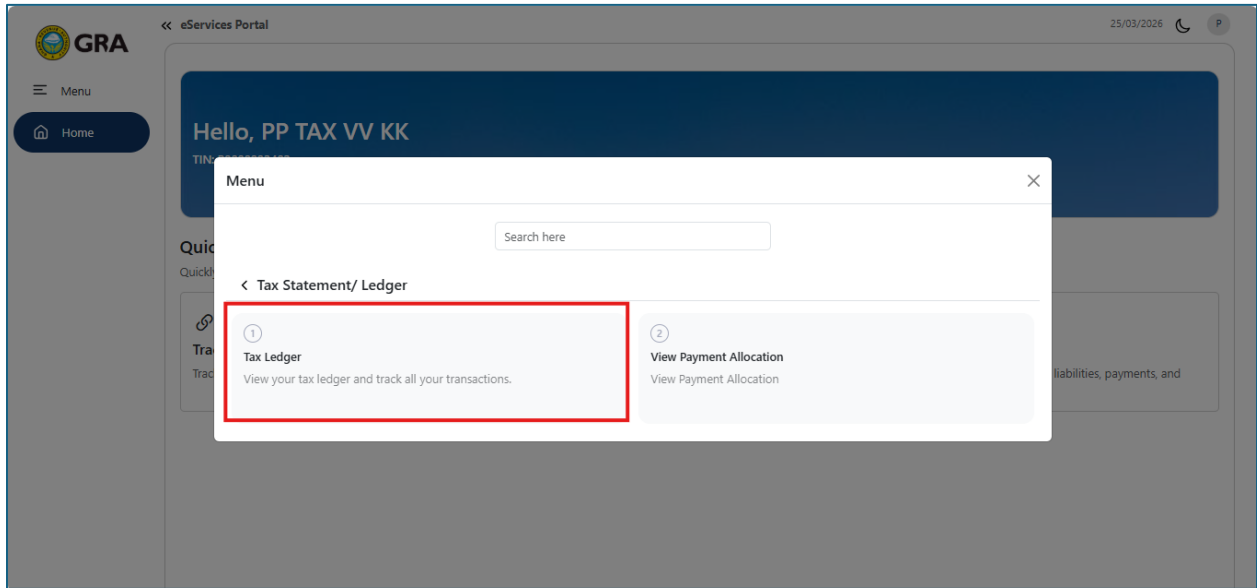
GRA

« eServices Portal

25/03/2026 P

Menu

Home

Hello, PP TAX VV KK

TIN: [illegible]

Quic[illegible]

Quickl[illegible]

Tra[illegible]

Trac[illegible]

liabilities, payments, and

Menu

Search here

< Tax Statement/ Ledger

1

Tax Ledger

View your tax ledger and track all your transactions.

2

View Payment Allocation

View Payment Allocation